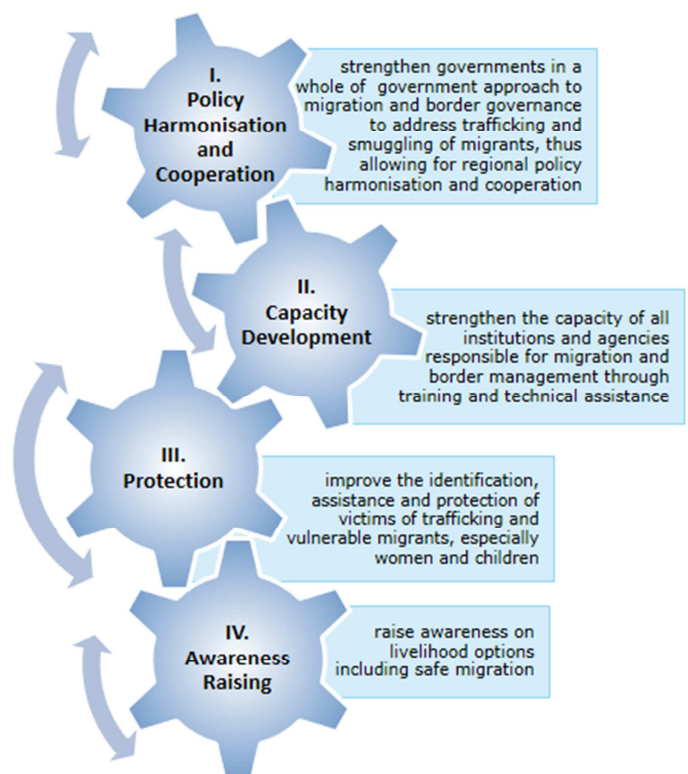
I. Policy Harmonisation and Cooperation

strengthen governments in a whole of government approach to migration and border governance to address trafficking and smuggling of migrants, thus allowing for regional policy harmonisation and cooperation

II. Capacity Development

strengthen the capacity of all institutions and agencies responsible for migration and border management through training and technical assistance

III. Protection

improve the identification, assistance and protection of victims of trafficking and vulnerable migrants, especially women and children

IV. Awareness Raising

raise awareness on livelihood options including safe migration